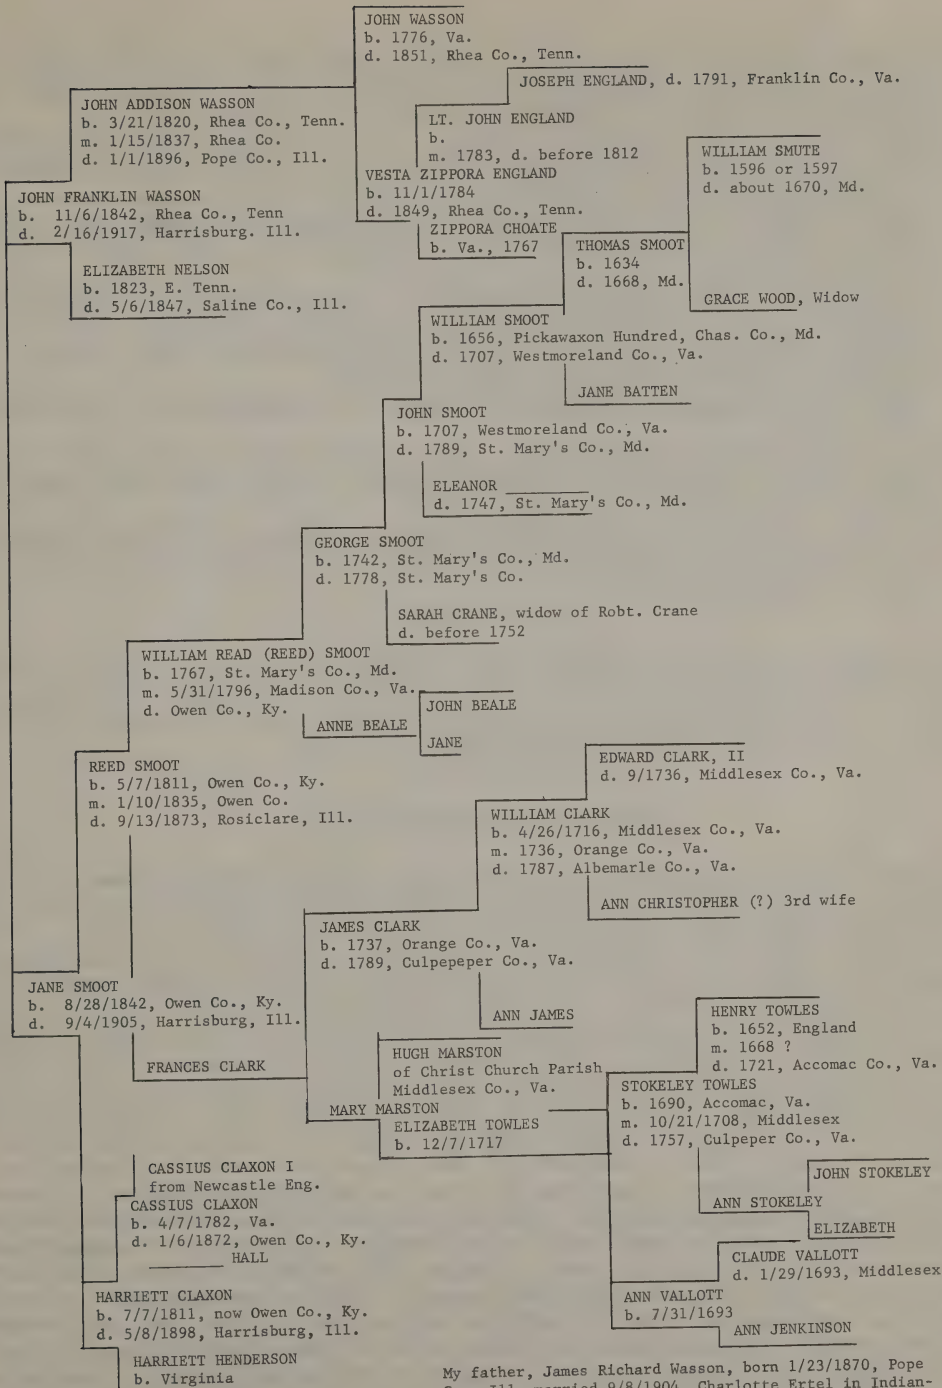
JOHN WASSON
b. 1776, Va.
d. 1851, Rhea Co., Tenn.

JOSEPH ENGLAND, d. 1791, Franklin Co., Va.

JOHN ADDISON WASSON
b. 3/21/1820, Rhea Co., Tenn.
m. 1/15/1837, Rhea Co.
d. 1/1/1896, Pope Co., Ill.

LT. JOHN ENGLAND
b.
m. 1783, d. before 1812

WILLIAM SMUTE
b. 1596 or 1597
d. about 1670, Md.

VESTA ZIPPORA ENGLAND
b. 11/1/1784
d. 1849, Rhea Co., Tenn.

JOHN FRANKLIN WASSON
b. 11/6/1842, Rhea Co., Tenn
d. 2/16/1917, Harrisburg. Ill.

ZIPPORA CHOATE
b. Va., 1767

THOMAS SMOOT
b. 1634
d. 1668, Md.

ELIZABETH NELSON
b. 1823, E. Tenn.
d. 5/6/1847, Saline Co., Ill.

GRACE WOOD, Widow

WILLIAM SMOOT
b. 1656, Pickawaxon Hundred, Chas. Co., Md.
d. 1707, Westmoreland Co., Va.

JANE BATTEN

JOHN SMOOT
b. 1707, Westmoreland Co., Va.
d. 1789, St. Mary's Co., Md.

ELEANOR ________
d. 1747, St. Mary's Co., Md.

GEORGE SMOOT
b. 1742, St. Mary's Co., Md.
d. 1778, St. Mary's Co.

SARAH CRANE, widow of Robt. Crane
d. before 1752

WILLIAM READ (REED) SMOOT
b. 1767, St. Mary's Co., Md.
m. 5/31/1796, Madison Co., Va.
d. Owen Co., Ky.

JOHN BEALE

ANNE BEALE

JANE

EDWARD CLARK, II
d. 9/1736, Middlesex Co., Va.

REED SMOOT
b. 5/7/1811, Owen Co., Ky.
m. 1/10/1835, Owen Co.
d. 9/13/1873, Rosiclare, Ill.

WILLIAM CLARK
b. 4/26/1716, Middlesex Co., Va.
m. 1736, Orange Co., Va.
d. 1787, Albemarle Co., Va.

ANN CHRISTOPHER (?) 3rd wife

JAMES CLARK
b. 1737, Orange Co., Va.
d. 1789, Culpepeper Co., Va.

JANE SMOOT
b. 8/28/1842, Owen Co., Ky.
d. 9/4/1905, Harrisburg, Ill.

ANN JAMES

HENRY TOWLES
b. 1652, England
m. 1668 ?
d. 1721, Accomac Co., Va.

HUGH MARSTON
of Christ Church Parish
Middlesex Co., Va.

FRANCES CLARK

STOKELEY TOWLES
b. 1690, Accomac, Va.
m. 10/21/1708, Middlesex
d. 1757, Culpeper Co., Va.

MARY MARSTON

ELIZABETH TOWLES
b. 12/7/1717

CASSIUS CLAXON I
from Newcastle Eng.

JOHN STOKELEY

CASSIUS CLAXON
b. 4/7/1782, Va.
d. 1/6/1872, Owen Co., Ky.
________ HALL

ANN STOKELEY

ELIZABETH

CLAUDE VALLOTT
d. 1/29/1693, Middlesex

HARRIETT CLAXON
b. 7/7/1811, now Owen Co., Ky.
d. 5/8/1898, Harrisburg, Ill.

ANN VALLOTT
b. 7/31/1693

ANN JENKINSON

HARRIETT HENDERSON
b. Virginia

My father, James Richard Wasson, born 1/23/1870, Pope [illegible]